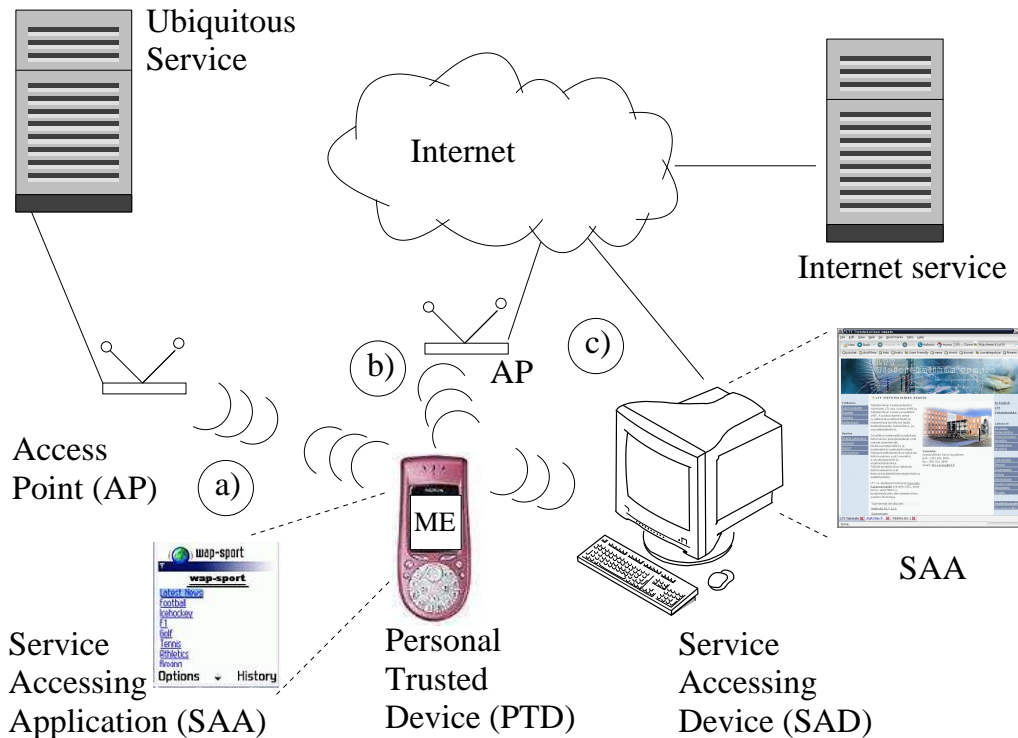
Ubiquitous Service

Internet

Internet service

b)

c)

AP

Access Point (AP)

a)

ME

wap-sport

wap-sport

Latest News
Football
Icehockey
F1
Golf
Tennis
Athletics
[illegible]

Options History

SAA

Service Accessing Application (SAA)

Personal Trusted Device (PTD)

Service Accessing Device (SAD)